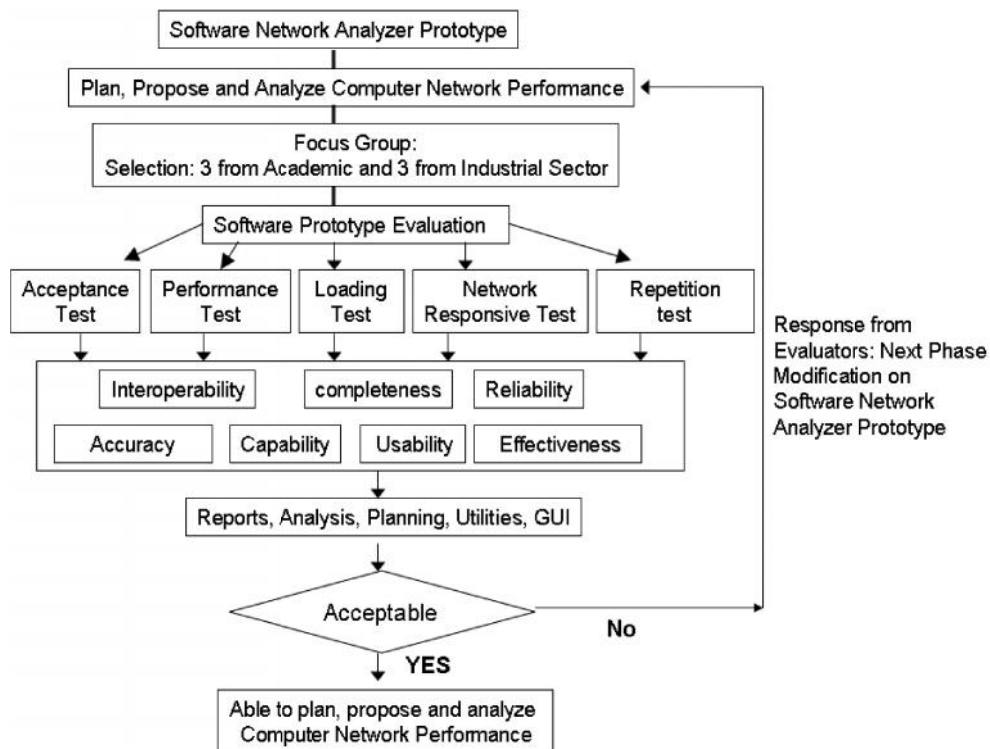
Software Network Analyzer Prototype

Plan, Propose and Analyze Computer Network Performance

Focus Group:
Selection: 3 from Academic and 3 from Industrial Sector

Software Prototype Evaluation

Acceptance Test

Performance Test

Loading Test

Network Responsive Test

Repetition test

Interoperability

completeness

Reliability

Accuracy

Capability

Usability

Effectiveness

Reports, Analysis, Planning, Utilities, GUI

Acceptable

No

YES

Able to plan, propose and analyze Computer Network Performance

Response from Evaluators: Next Phase Modification on Software Network Analyzer Prototype